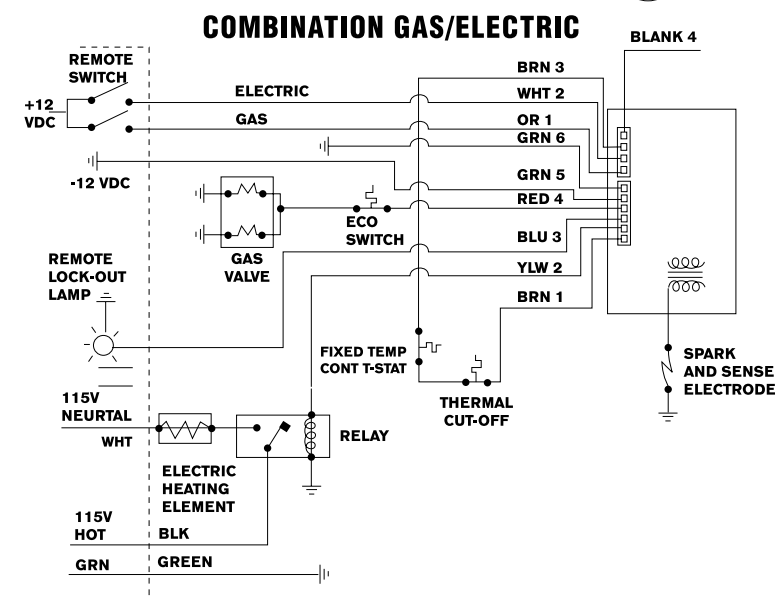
COMBINATION GAS/ELECTRIC

BLANK 4

REMOTE SWITCH

+12 VDC

ELECTRIC

GAS

BRN 3

WHT 2

OR 1

GRN 6

GRN 5

-12 VDC

RED 4

ECO SWITCH

BLU 3

GAS VALVE

REMOTE LOCK-OUT LAMP

YLW 2

BRN 1

FIXED TEMP CONT T-STAT

SPARK AND SENSE ELECTRODE

115V NEURTAL

WHT

THERMAL CUT-OFF

RELAY

ELECTRIC HEATING ELEMENT

115V HOT

BLK

GRN

GREEN